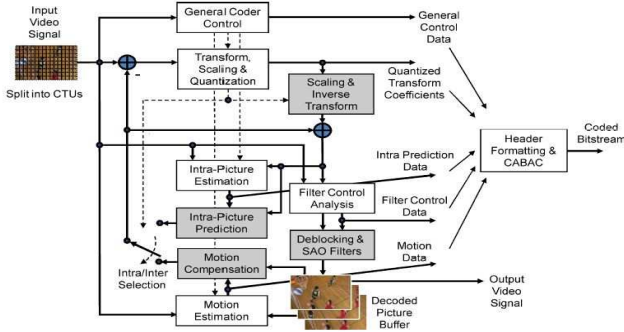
Input Video Signal

Split into CTUs

General Coder Control

General Control Data

Transform, Scaling & Quantization

Quantized Transform Coefficients

Scaling & Inverse Transform

-

Intra Prediction Data

Header Formatting & CABAC

Coded Bitstream

Intra-Picture Estimation

Filter Control Analysis

Filter Control Data

Intra-Picture Prediction

Deblocking & SAO Filters

Motion Data

Intra/Inter Selection

Motion Compensation

Output Video Signal

Motion Estimation

Decoded Picture Buffer